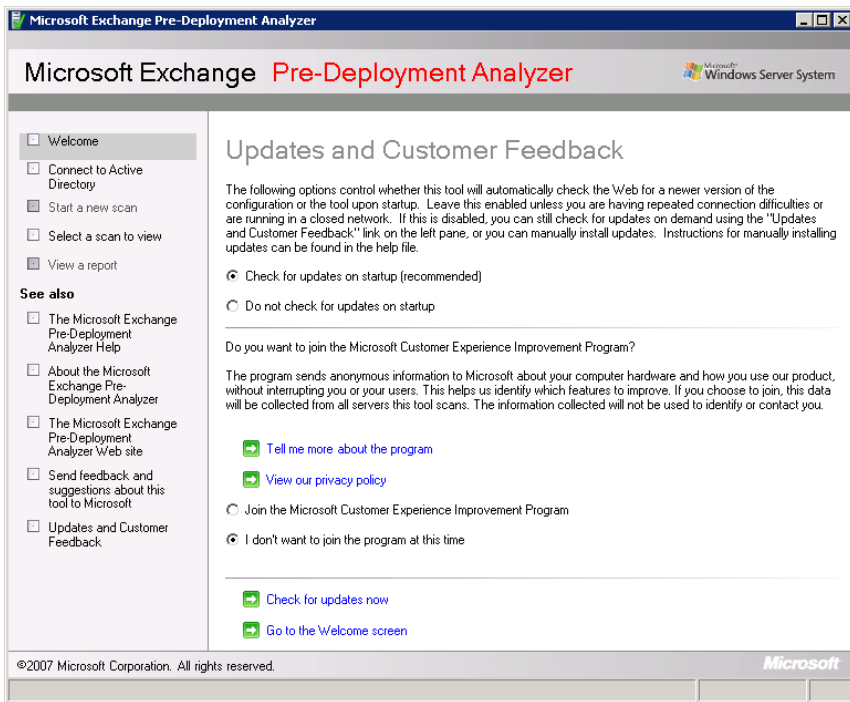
Microsoft Exchange Pre-Deployment Analyzer

Microsoft Exchange Pre-Deployment Analyzer

Microsoft Windows Server System

Welcome

Connect to Active Directory

Start a new scan

Select a scan to view

View a report

See also

The Microsoft Exchange Pre-Deployment Analyzer Help

About the Microsoft Exchange Pre-Deployment Analyzer

The Microsoft Exchange Pre-Deployment Analyzer Web site

Send feedback and suggestions about this tool to Microsoft

Updates and Customer Feedback

Updates and Customer Feedback

The following options control whether this tool will automatically check the Web for a newer version of the configuration or the tool upon startup. Leave this enabled unless you are having repeated connection difficulties or are running in a closed network. If this is disabled, you can still check for updates on demand using the "Updates and Customer Feedback" link on the left pane, or you can manually install updates. Instructions for manually installing updates can be found in the help file.

Check for updates on startup (recommended)

Do not check for updates on startup

Do you want to join the Microsoft Customer Experience Improvement Program?

The program sends anonymous information to Microsoft about your computer hardware and how you use our product, without interrupting you or your users. This helps us identify which features to improve. If you choose to join, this data will be collected from all servers this tool scans. The information collected will not be used to identify or contact you.

Tell me more about the program

View our privacy policy

Join the Microsoft Customer Experience Improvement Program

I don't want to join the program at this time

Check for updates now

Go to the Welcome screen

©2007 Microsoft Corporation. All rights reserved.

Microsoft